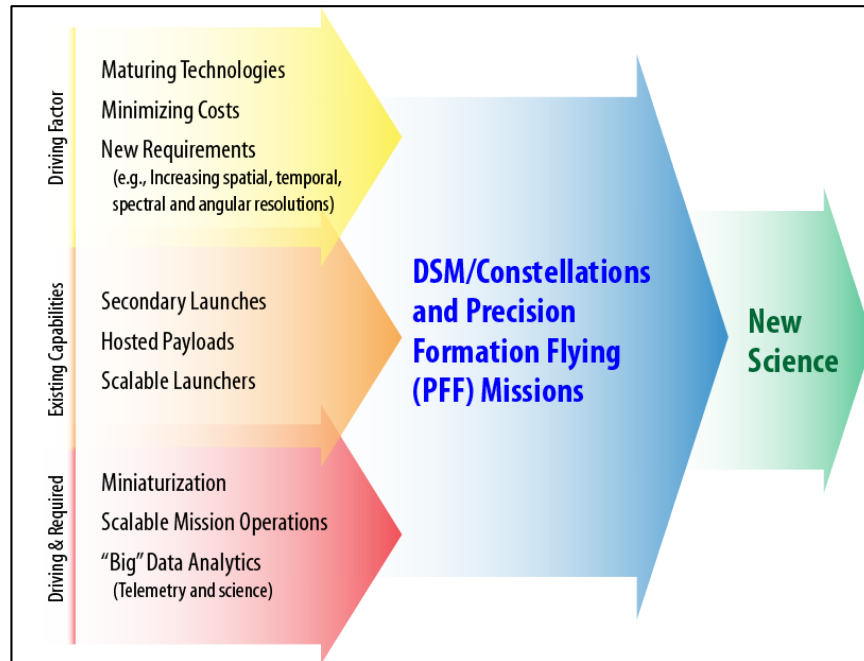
Driving Factor

Maturing Technologies

Minimizing Costs

New Requirements
(e.g., Increasing spatial, temporal, spectral and angular resolutions)

Existing Capabilities

Secondary Launches

Hosted Payloads

Scalable Launchers

Driving & Required

Miniaturization

Scalable Mission Operations

"Big" Data Analytics
(Telemetry and science)

DSM/Constellations and Precision Formation Flying (PFF) Missions

New Science